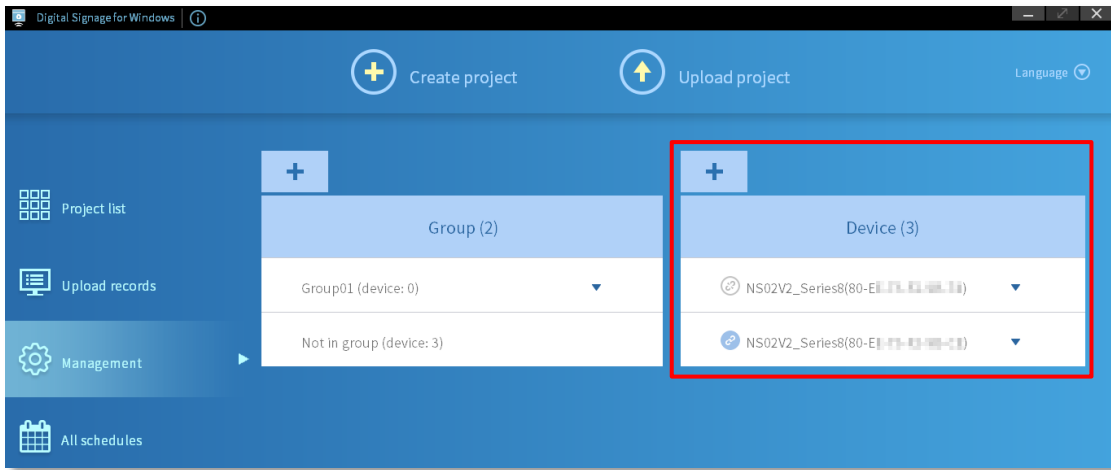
Digital Signage for Windows

Create project

Upload project

Language

Project list

Upload records

Management

All schedules

+

Group (2)

Group01 (device: 0)

Not in group (device: 3)

+

Device (3)

NS02V2_Series8(80-E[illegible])

NS02V2_Series8(80-E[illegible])